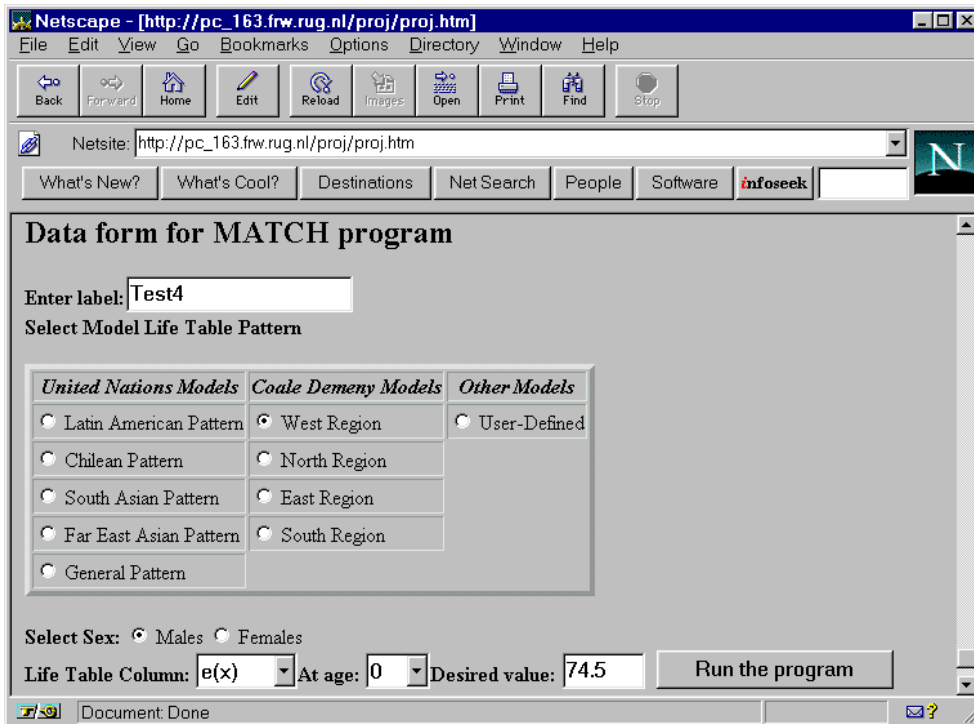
Netscape - [http://pc_163.frw.rug.nl/proj/proj.htm]

File Edit View Go Bookmarks Options Directory Window Help

Back Forward Home Edit Reload Images Open Print Find Stop

Netsite: http://pc_163.frw.rug.nl/proj/proj.htm

What's New? What's Cool? Destinations Net Search People Software infoseek

Data form for MATCH program

Enter label: Test4

Select Model Life Table Pattern

| United Nations Models | Coale Demeny Models | Other Models |
|---|---|---|
| Latin American Pattern | West Region | User-Defined |
| Chilean Pattern | North Region | |
| South Asian Pattern | East Region | |
| Far East Asian Pattern | South Region | |
| General Pattern | | |

Select Sex: Males Females

Life Table Column: e(x) At age: 0 Desired value: 74.5 Run the program

Document: Done